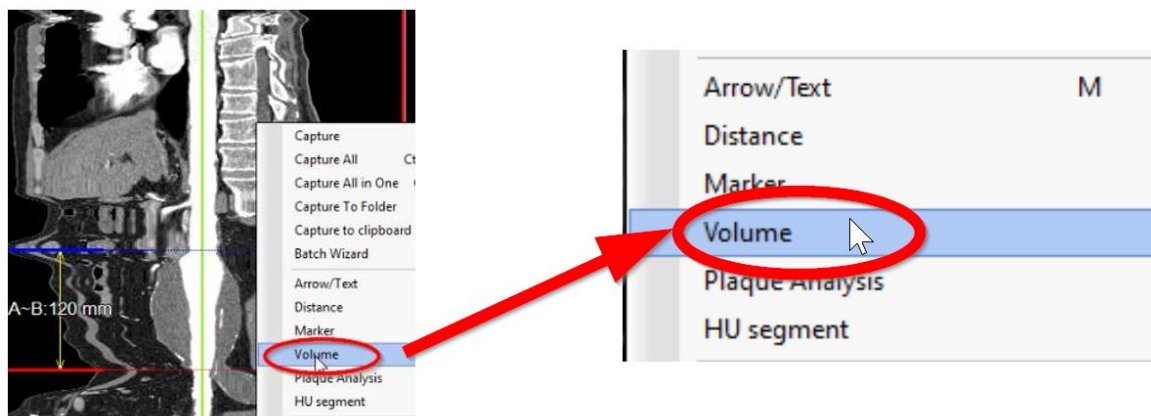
A~B:120 mm

Capture
Capture All Ct
Capture All in One
Capture To Folder
Capture to clipboard
Batch Wizard
Arrow/Text
Distance
Marker
Volume
Plaque Analysis
HU segment

Arrow/Text M
Distance
Marker
Volume
Plaque Analysis
HU segment